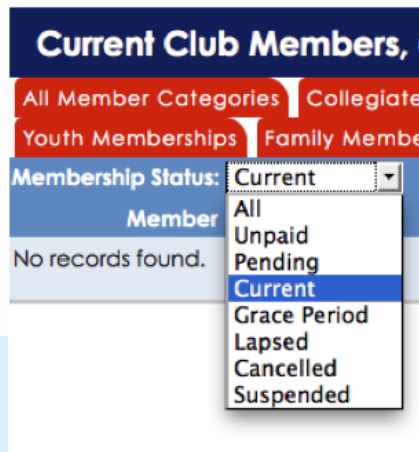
Current Club Members,

All Member Categories Collegiate

Youth Memberships Family Membe

Membership Status: Current

Member

No records found.

All
Unpaid
Pending
Current
Grace Period
Lapsed
Cancelled
Suspended